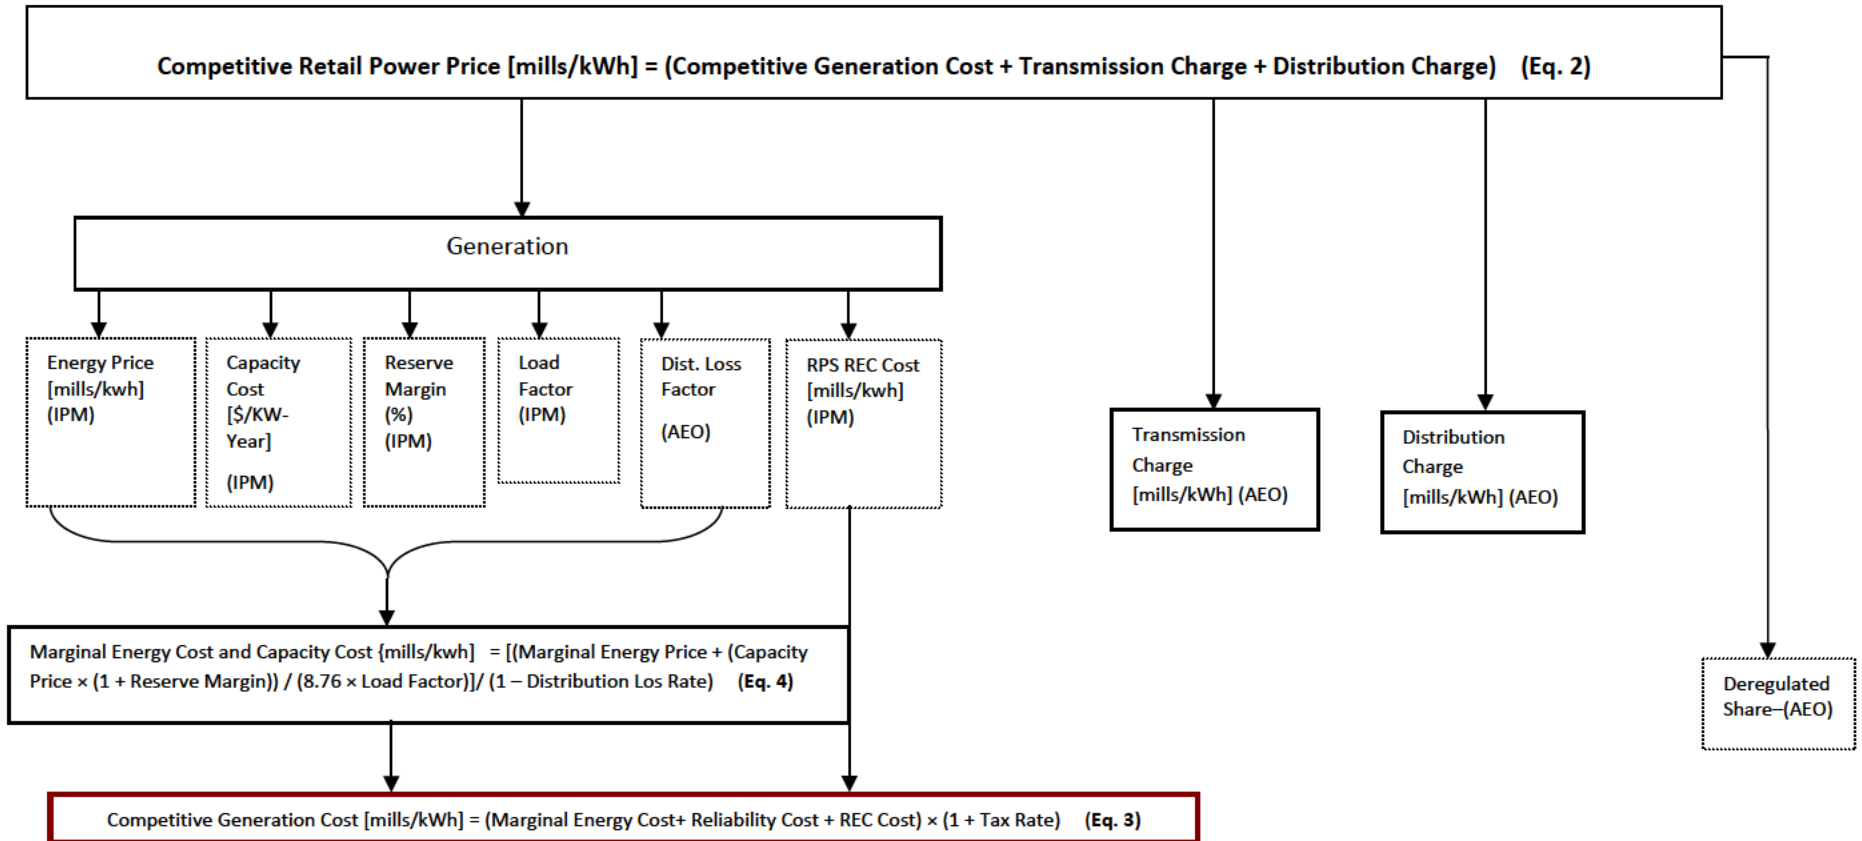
Competitive Retail Power Price [mills/kWh] = (Competitive Generation Cost + Transmission Charge + Distribution Charge) (Eq. 2)

Generation

Energy Price [mills/kwh] (IPM)

Capacity Cost [\$/KW-Year] (IPM)

Reserve Margin (%) (IPM)

Load Factor (IPM)

Dist. Loss Factor (AEO)

RPS REC Cost [mills/kwh] (IPM)

Transmission Charge [mills/kWh] (AEO)

Distribution Charge [mills/kWh] (AEO)

Marginal Energy Cost and Capacity Cost {mills/kwh] = [(Marginal Energy Price + (Capacity Price × (1 + Reserve Margin)) / (8.76 × Load Factor)]/ (1 – Distribution Los Rate) (Eq. 4)

Deregulated Share–(AEO)

Competitive Generation Cost [mills/kWh] = (Marginal Energy Cost+ Reliability Cost + REC Cost) × (1 + Tax Rate) (Eq. 3)